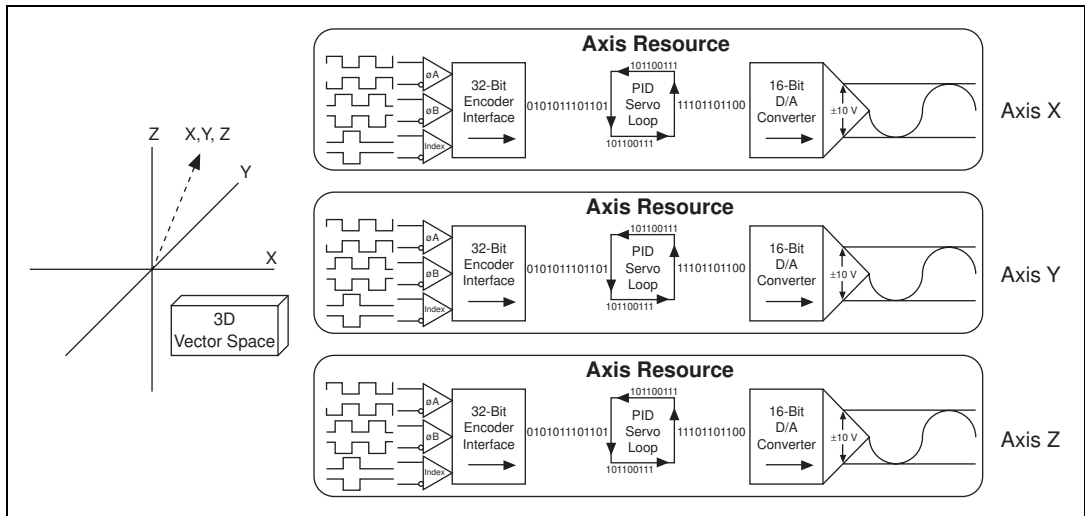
Z
X,Y, Z
Y
X
3D
Vector Space

Axis Resource
øA
øB
Index
32-Bit Encoder Interface
0101011101101
101100111
PID Servo Loop
101100111
11101101100
16-Bit D/A Converter
±10 V
Axis X

Axis Resource
øA
øB
Index
32-Bit Encoder Interface
0101011101101
101100111
PID Servo Loop
101100111
11101101100
16-Bit D/A Converter
±10 V
Axis Y

Axis Resource
øA
øB
Index
32-Bit Encoder Interface
0101011101101
101100111
PID Servo Loop
101100111
11101101100
16-Bit D/A Converter
±10 V
Axis Z